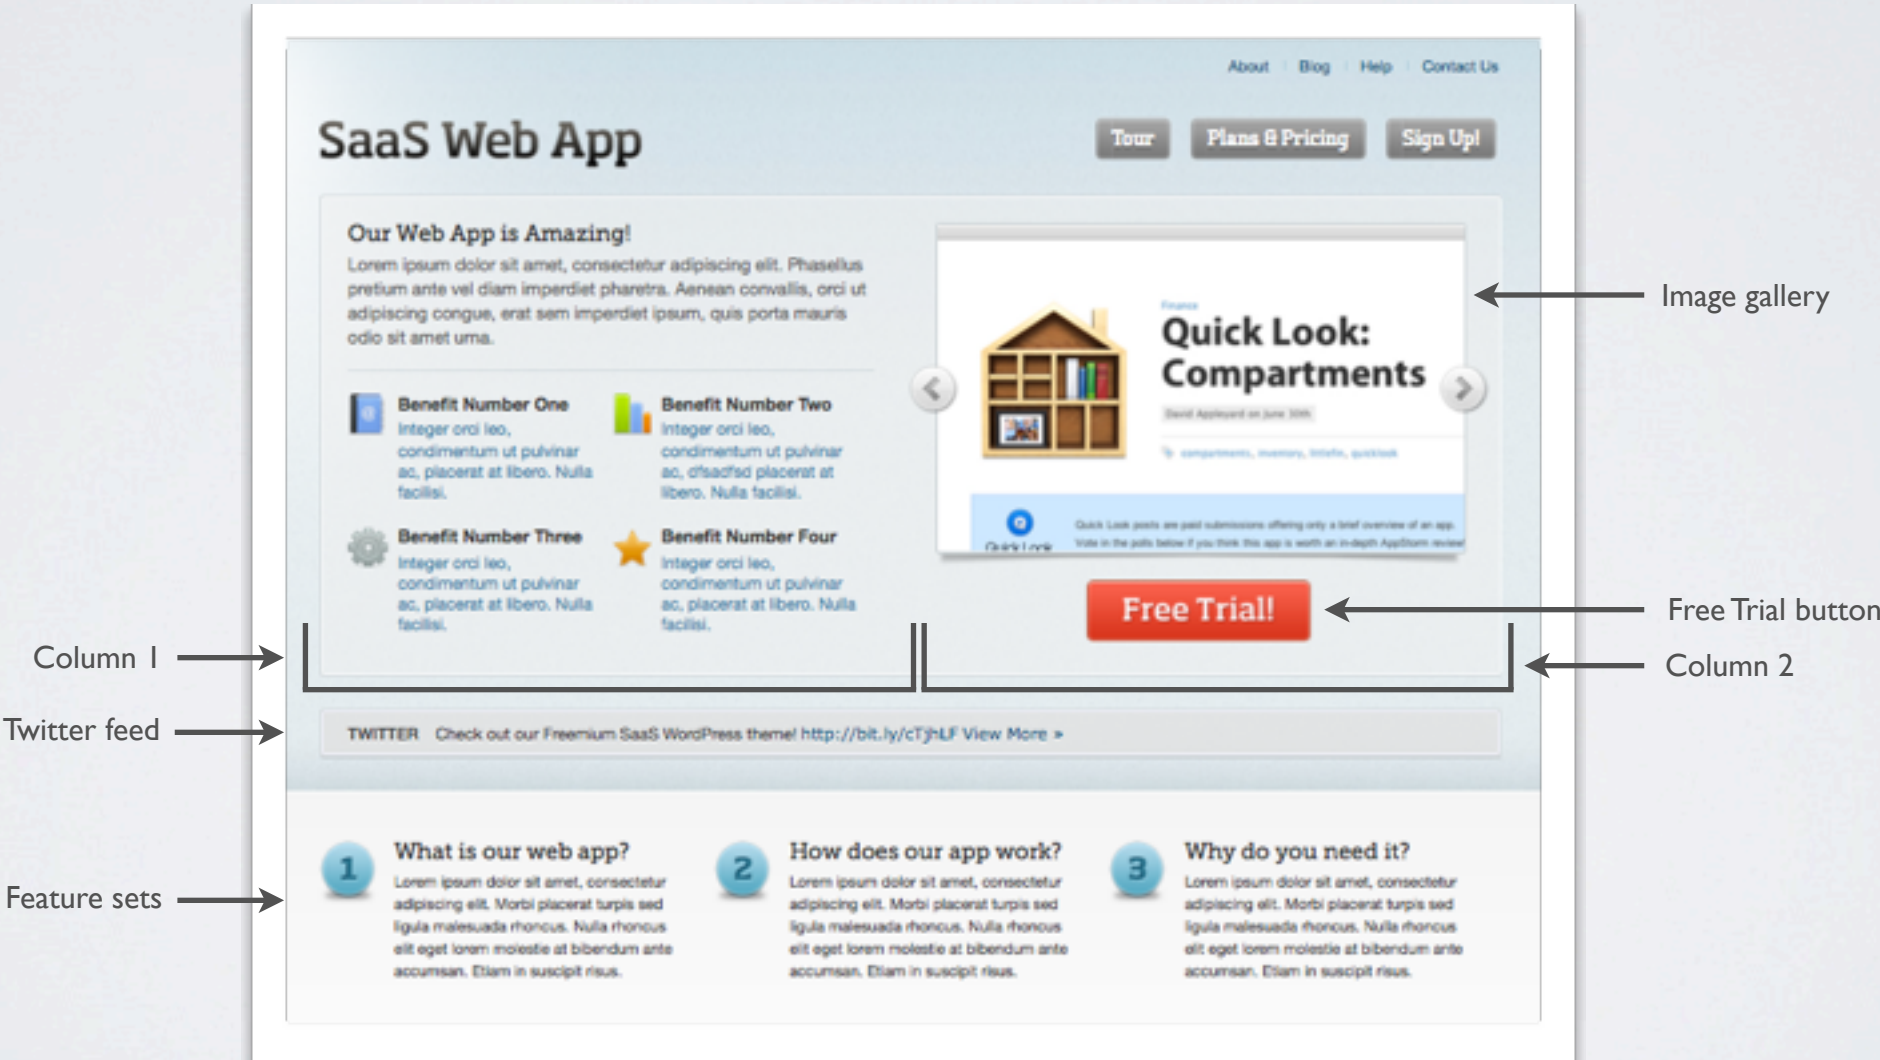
About | Blog | Help | Contact Us

SaaS Web App

Tour Plans & Pricing Sign Up!

Our Web App is Amazing!

Lorem ipsum dolor sit amet, consectetur adipiscing elit. Phasellus pretium ante vel diam imperdiet pharetra. Aenean convallis, orci ut adipiscing congue, erat sem imperdiet ipsum, quis porta mauris odio sit amet urna.

Benefit Number One
Integer orci leo, condimentum ut pulvinar ac, placerat at libero. Nulla facilisi.

Benefit Number Two
Integer orci leo, condimentum ut pulvinar ac, dfsadfsd placerat at libero. Nulla facilisi.

Benefit Number Three
Integer orci leo, condimentum ut pulvinar ac, placerat at libero. Nulla facilisi.

Benefit Number Four
Integer orci leo, condimentum ut pulvinar ac, placerat at libero. Nulla facilisi.

Quick Look: Compartments

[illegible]

Quick Look posts are paid submissions offering only a brief overview of an app. Vote in the polls below if you think this app is worth an in-depth AppStorm review!

Free Trial!

Image gallery

Free Trial button

Column 1

Column 2

Twitter feed

TWITTER Check out our Freemium SaaS WordPress theme! http://bit.ly/cTjhLF View More »

Feature sets

1 What is our web app?
Lorem ipsum dolor sit amet, consectetur adipiscing elit. Morbi placerat turpis sed ligula malesuada rhoncus. Nulla rhoncus elit eget lorem molestie at bibendum ante accumsan. Etiam in suscipit risus.

2 How does our app work?
Lorem ipsum dolor sit amet, consectetur adipiscing elit. Morbi placerat turpis sed ligula malesuada rhoncus. Nulla rhoncus elit eget lorem molestie at bibendum ante accumsan. Etiam in suscipit risus.

3 Why do you need it?
Lorem ipsum dolor sit amet, consectetur adipiscing elit. Morbi placerat turpis sed ligula malesuada rhoncus. Nulla rhoncus elit eget lorem molestie at bibendum ante accumsan. Etiam in suscipit risus.